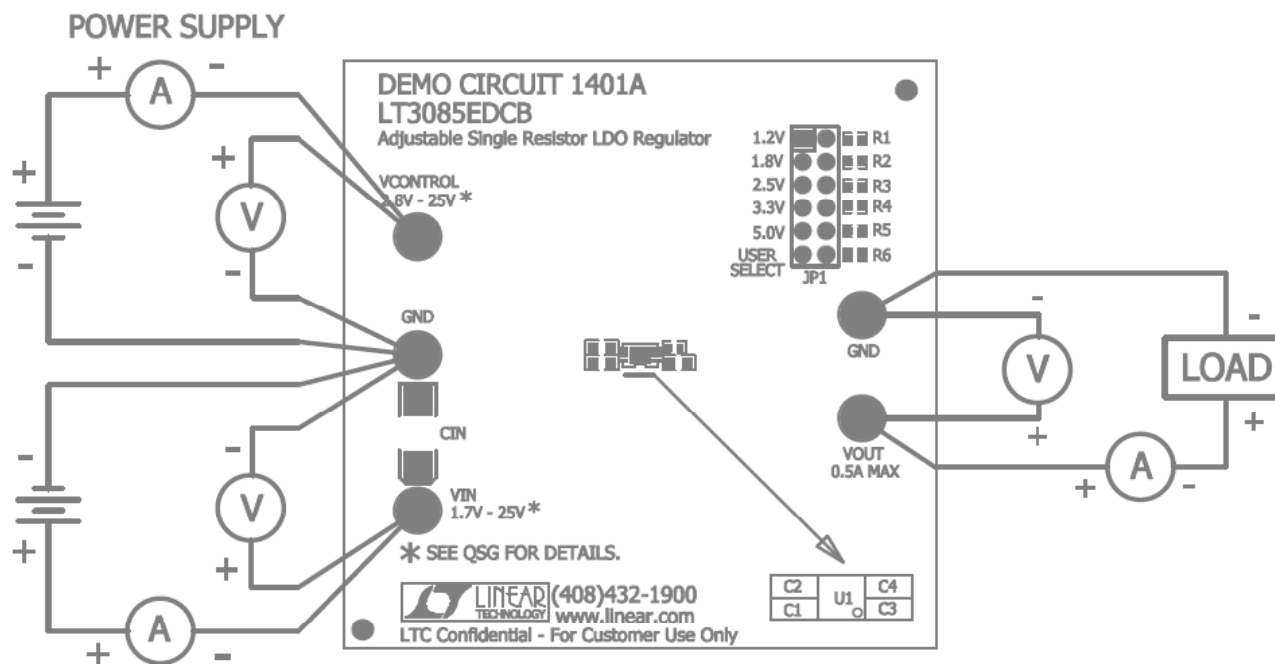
POWER SUPPLY

+ A -

+

-

+ V -

VCONTROL
1.8V - 25V *

DEMO CIRCUIT 1401A
LT3085EDCB
Adjustable Single Resistor LDO Regulator

1.2V R1
1.8V R2
2.5V R3
3.3V R4
5.0V R5
USER SELECT R6
JP1

GND

CIN

- V +

-

+

VIN
1.7V - 25V *

* SEE QSG FOR DETAILS.

+ A -

LINEAR TECHNOLOGY (408)432-1900
www.linear.com
LTC Confidential - For Customer Use Only

| C2 | U1 | C4 |
|---|---|---|
| C1 | | C3 |

GND

VOUT
0.5A MAX

- V +

-
LOAD
+

+ A -